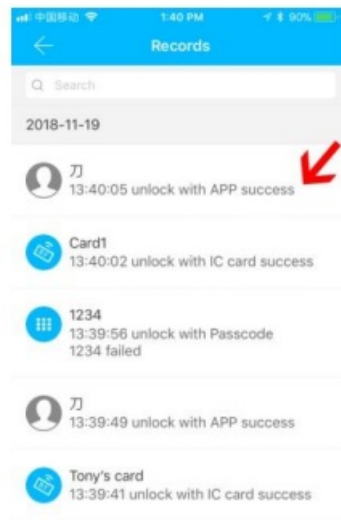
中国移动
1:40 PM
90%
Records
Search
2018-11-19
刀
13:40:05 unlock with APP success
Card1
13:40:02 unlock with IC card success
1234
13:39:56 unlock with Passcode 1234 failed
刀
13:39:49 unlock with APP success
Tony's card
13:39:41 unlock with IC card success